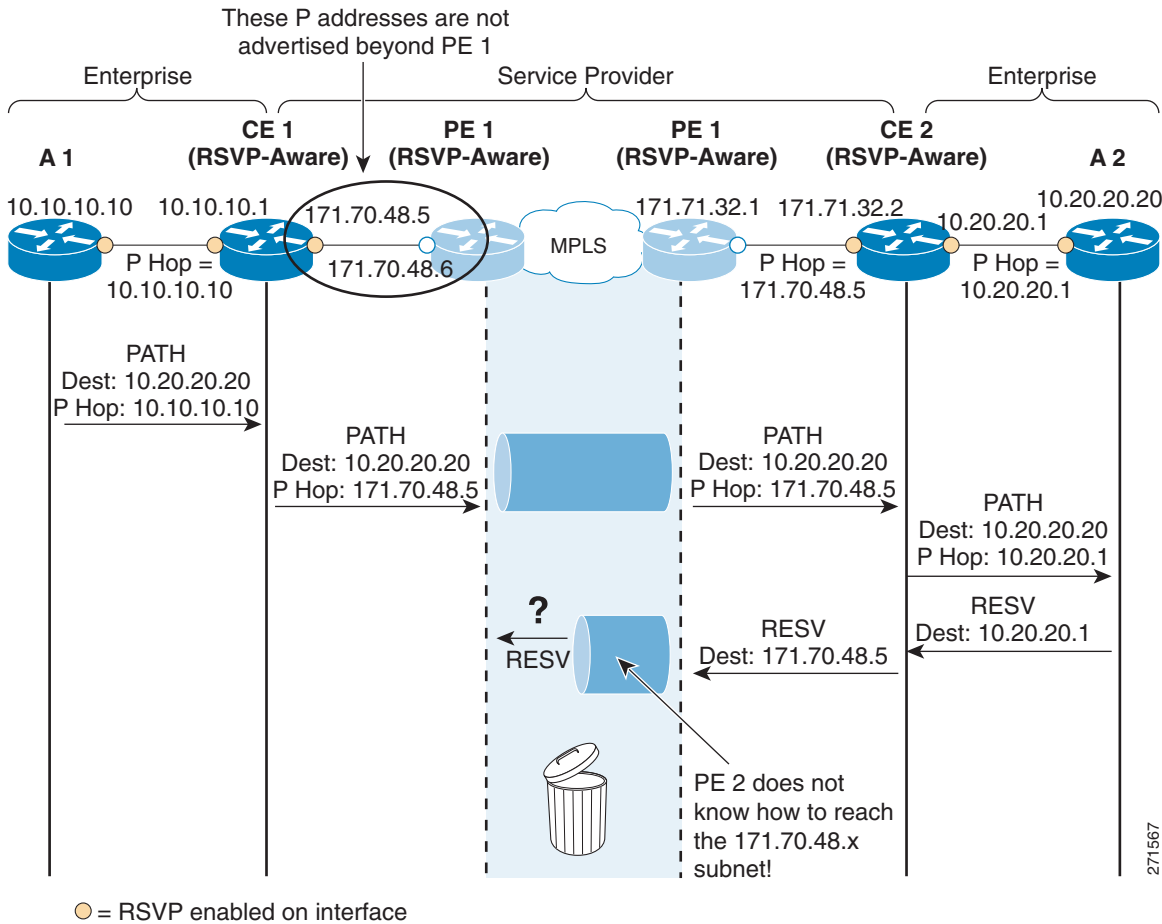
These P addresses are not advertised beyond PE 1

Enterprise

Service Provider

Enterprise

A 1

CE 1 (RSVP-Aware)

PE 1 (RSVP-Aware)

PE 1 (RSVP-Aware)

CE 2 (RSVP-Aware)

A 2

10.10.10.10

10.10.10.1

171.70.48.5

171.70.48.6

MPLS

171.71.32.1

171.71.32.2

10.20.20.1

10.20.20.20

P Hop = 10.10.10.10

P Hop = 171.70.48.5

P Hop = 10.20.20.1

PATH
Dest: 10.20.20.20
P Hop: 10.10.10.10

PATH
Dest: 10.20.20.20
P Hop: 171.70.48.5

PATH
Dest: 10.20.20.20
P Hop: 171.70.48.5

PATH
Dest: 10.20.20.20
P Hop: 10.20.20.1

?

RESV

RESV
Dest: 171.70.48.5

RESV
Dest: 10.20.20.1

PE 2 does not know how to reach the 171.70.48.x subnet!

271567

= RSVP enabled on interface